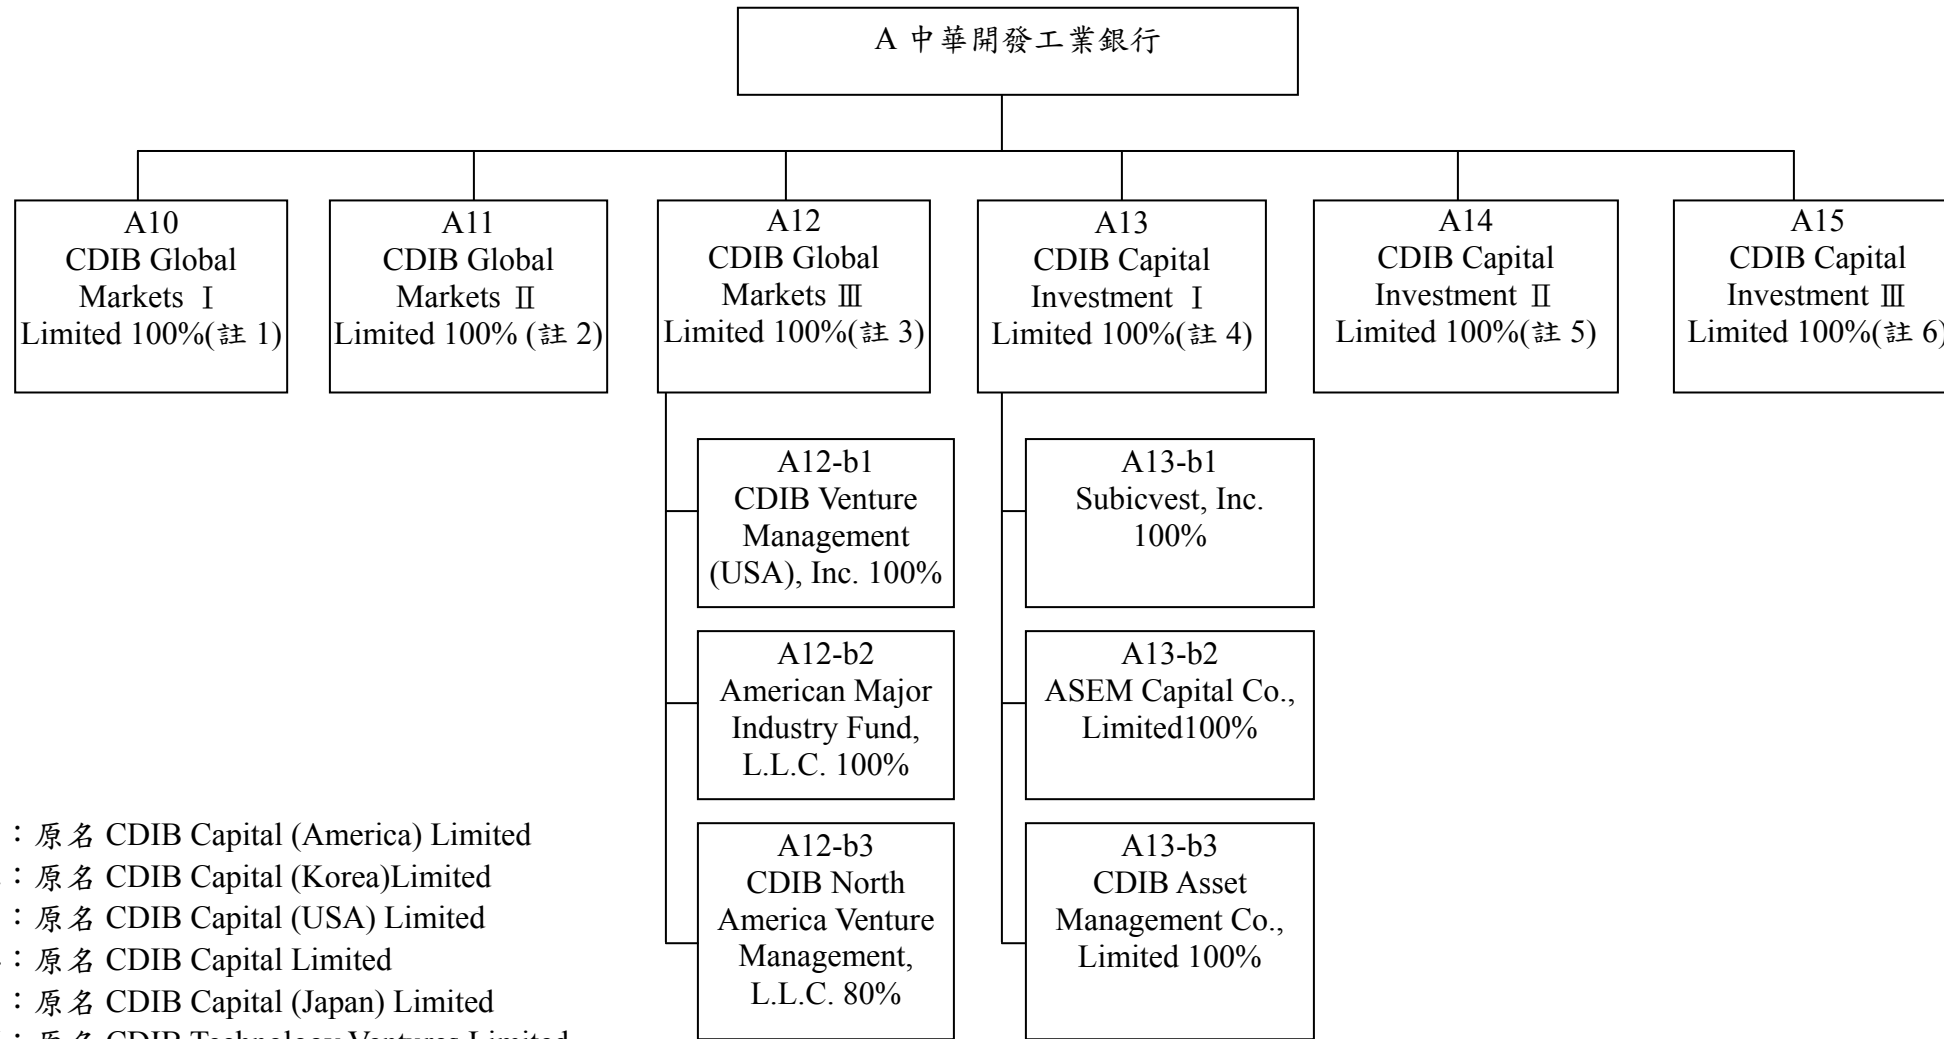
A 中華開發工業銀行

A10
CDIB Global Markets Ⅰ Limited 100%(註 1)

A11
CDIB Global Markets Ⅱ Limited 100% (註 2)

A12
CDIB Global Markets Ⅲ Limited 100%(註 3)

A13
CDIB Capital Investment Ⅰ Limited 100%(註 4)

A14
CDIB Capital Investment Ⅱ Limited 100%(註 5)

A15
CDIB Capital Investment Ⅲ Limited 100%(註 6)

A12-b1
CDIB Venture Management (USA), Inc. 100%

A12-b2
American Major Industry Fund, L.L.C. 100%

A12-b3
CDIB North America Venture Management, L.L.C. 80%

A13-b1
Subicvest, Inc. 100%

A13-b2
ASEM Capital Co., Limited100%

A13-b3
CDIB Asset Management Co., Limited 100%

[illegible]：原名 CDIB Capital (America) Limited
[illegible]：原名 CDIB Capital (Korea)Limited
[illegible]：原名 CDIB Capital (USA) Limited
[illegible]：原名 CDIB Capital Limited
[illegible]：原名 CDIB Capital (Japan) Limited
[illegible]